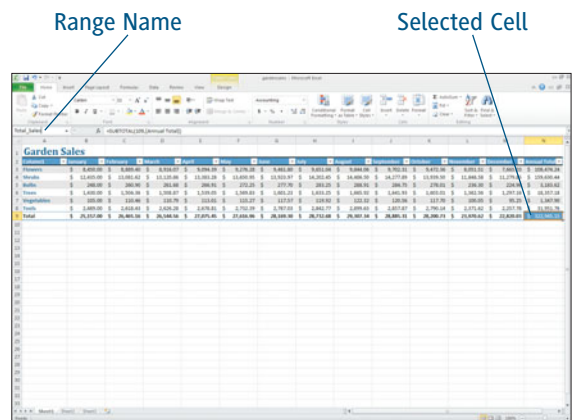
Range Name

Selected Cell

Total_Sales

=SUBTOTAL(109,[Annual Total])

Garden Sales

| Category | January | February | March | April | May | June | July | August | September | October | November | December | Annual Total |
|---|---|---|---|---|---|---|---|---|---|---|---|---|---|
| Flowers | | | | | | | | | | | | | |
| Shrubs | | | | | | | | | | | | | |
| Bulbs | | | | | | | | | | | | | |
| Trees | | | | | | | | | | | | | |
| Vegetables | | | | | | | | | | | | | |
| Tools | | | | | | | | | | | | | |
| Total | | | | | | | | | | | | | |